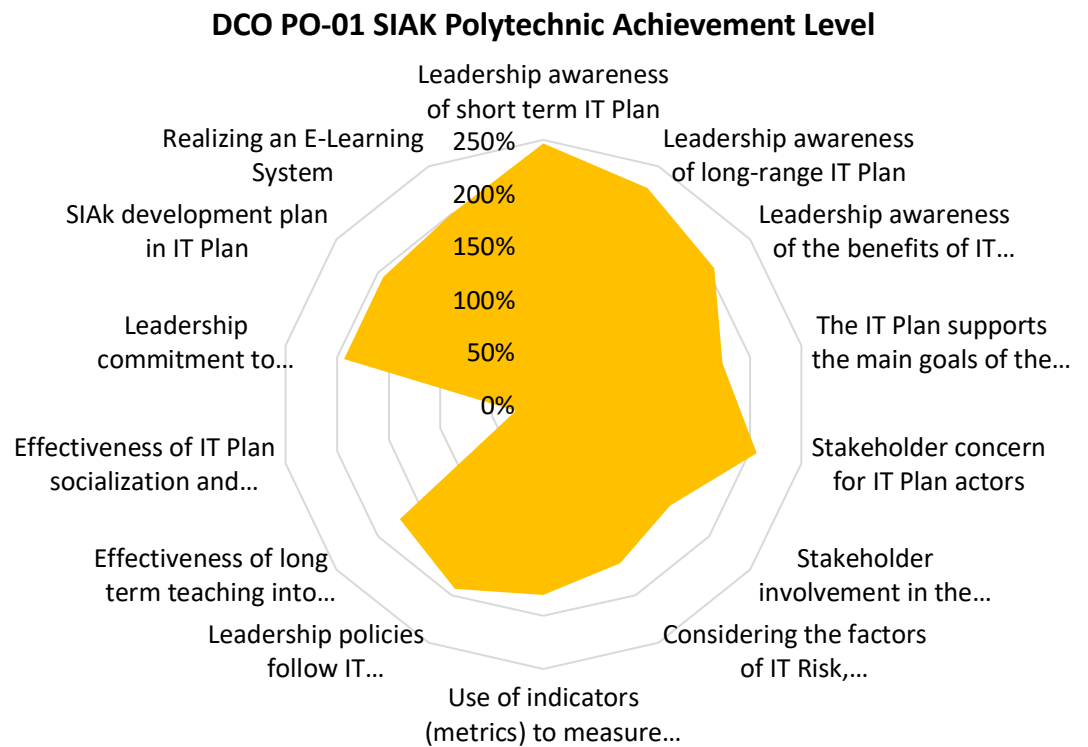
DCO PO-01 SIAK Polytechnic Achievement Level

Leadership awareness of short term IT Plan

Leadership awareness of long-range IT Plan

Leadership awareness of the benefits of IT…

The IT Plan supports the main goals of the…

Stakeholder concern for IT Plan actors

Stakeholder involvement in the…

Considering the factors of IT Risk,…

Use of indicators (metrics) to measure…

Leadership policies follow IT…

Effectiveness of long term teaching into…

Effectiveness of IT Plan socialization and…

Leadership commitment to…

SIAk development plan in IT Plan

Realizing an E-Learning System

250%
200%
150%
100%
50%
0%